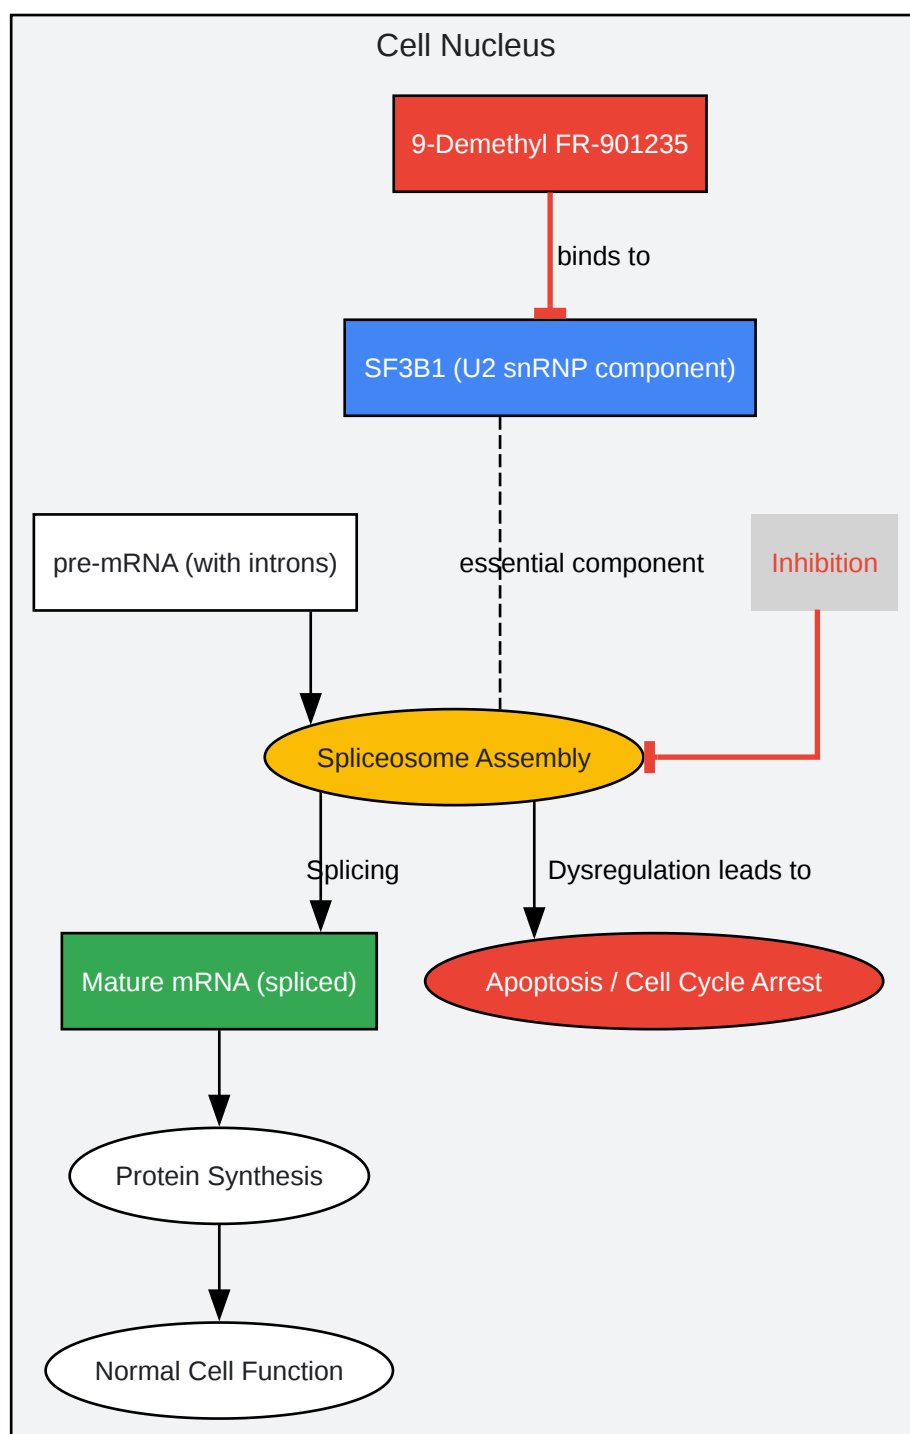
Cell Nucleus

9-Demethyl FR-901235

binds to

SF3B1 (U2 snRNP component)

pre-mRNA (with introns)

essential component

Inhibition

Spliceosome Assembly

Splicing

Dysregulation leads to

Mature mRNA (spliced)

Apoptosis / Cell Cycle Arrest

Protein Synthesis

Normal Cell Function